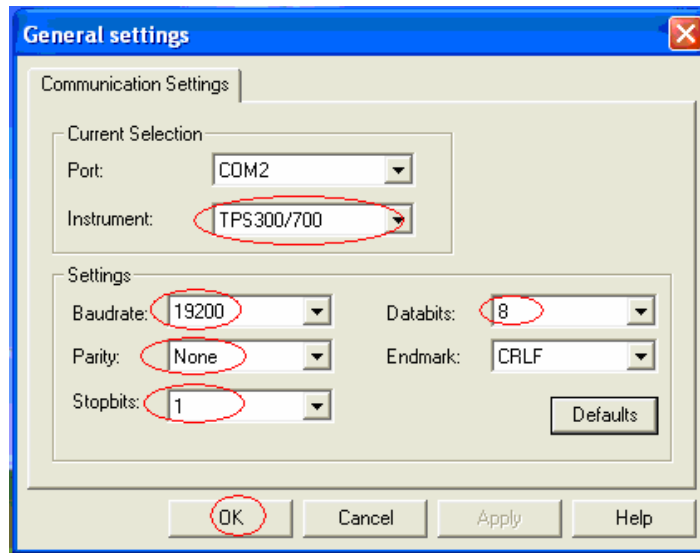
General settings

Communication Settings

Current Selection

Port: COM2

Instrument: TPS300/700

Settings

Baudrate: 19200

Databits: 8

Parity: None

Endmark: CRLF

Stopbits: 1

Defaults

OK

Cancel

Apply

Help